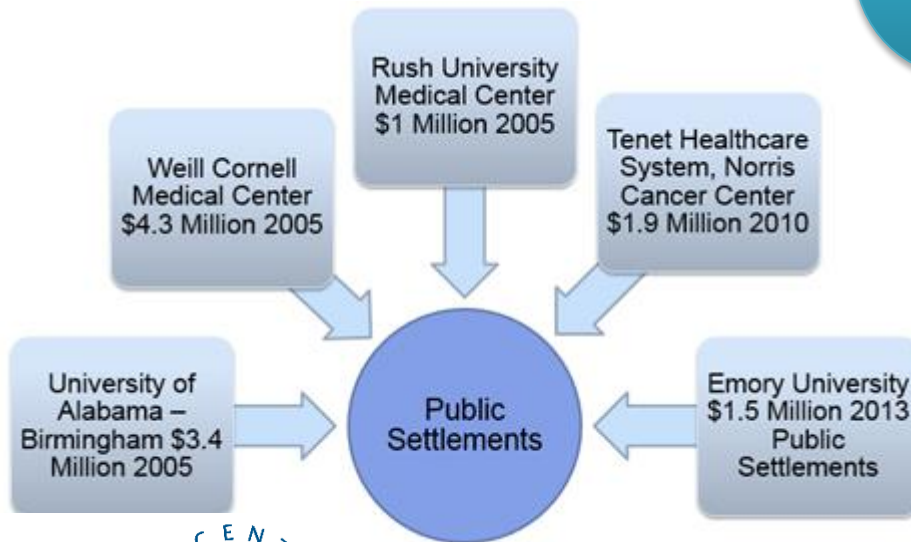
Rush University Medical Center $1 Million 2005

Weill Cornell Medical Center $4.3 Million 2005

Tenet Healthcare System, Norris Cancer Center $1.9 Million 2010

University of Alabama – Birmingham $3.4 Million 2005

Public Settlements

Emory University $1.5 Million 2013 Public Settlements

C E N